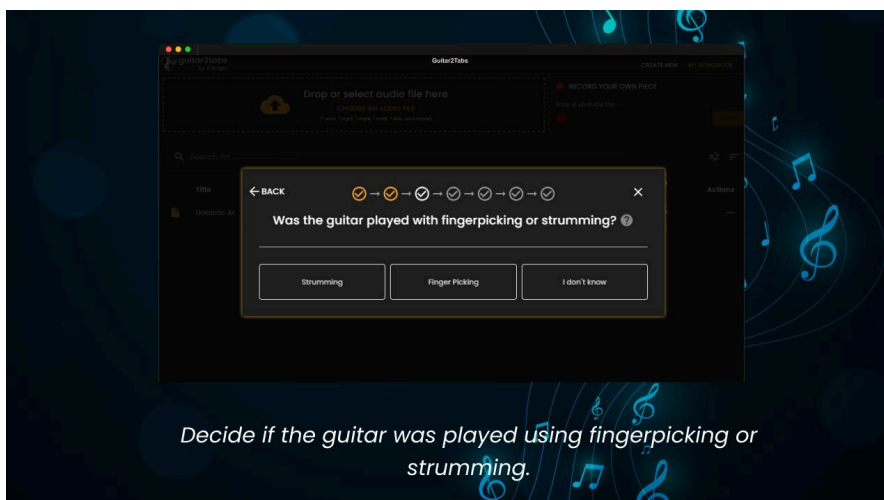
guitar2tabs by Klangio

Guitar2Tabs

CREATE NEW MY SONGBOOK

Drop or select audio file here

CHOOSE AN AUDIO FILE

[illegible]

RECORD YOUR OWN PIECE

Enter a youtube link

Search for

Title

Actions

Guitar2Tabs

← BACK

Was the guitar played with fingerpicking or strumming?

Strumming

Finger Picking

I don't know

Decide if the guitar was played using fingerpicking or strumming.